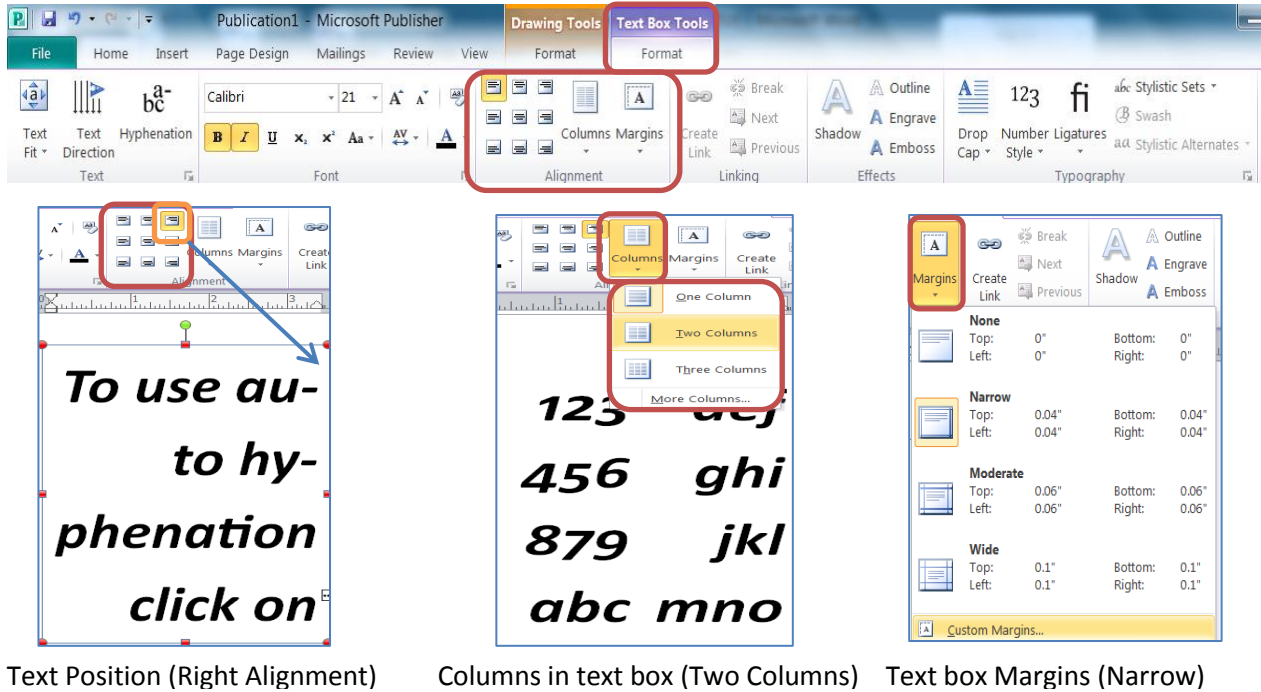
Publication1 - Microsoft Publisher

Drawing Tools | Text Box Tools

File | Home | Insert | Page Design | Mailings | Review | View | Format | Format

Text Fit | Text Direction | Hyphenation
Text

Calibri | 21
Font

Columns | Margins
Alignment

Break | Create Link | Next | Previous
Linking

Shadow | Outline | Engrave | Emboss
Effects

Drop Cap | Number Style | Ligatures | Stylistic Sets | Swash | Stylistic Alternates
Typography

Columns | Margins | Create Link
Alignment

To use auto hyphenation click on

Columns | Margins | Create Link

One Column
Two Columns
Three Columns
More Columns...

123 def
456 ghi
879 jkl
abc mno

Margins | Create Link | Break | Next | Previous | Shadow | Outline | Engrave | Emboss

None
Top: 0" Bottom: 0"
Left: 0" Right: 0"

Narrow
Top: 0.04" Bottom: 0.04"
Left: 0.04" Right: 0.04"

Moderate
Top: 0.06" Bottom: 0.06"
Left: 0.06" Right: 0.06"

Wide
Top: 0.1" Bottom: 0.1"
Left: 0.1" Right: 0.1"

Custom Margins...

Text Position (Right Alignment) Columns in text box (Two Columns) Text box Margins (Narrow)